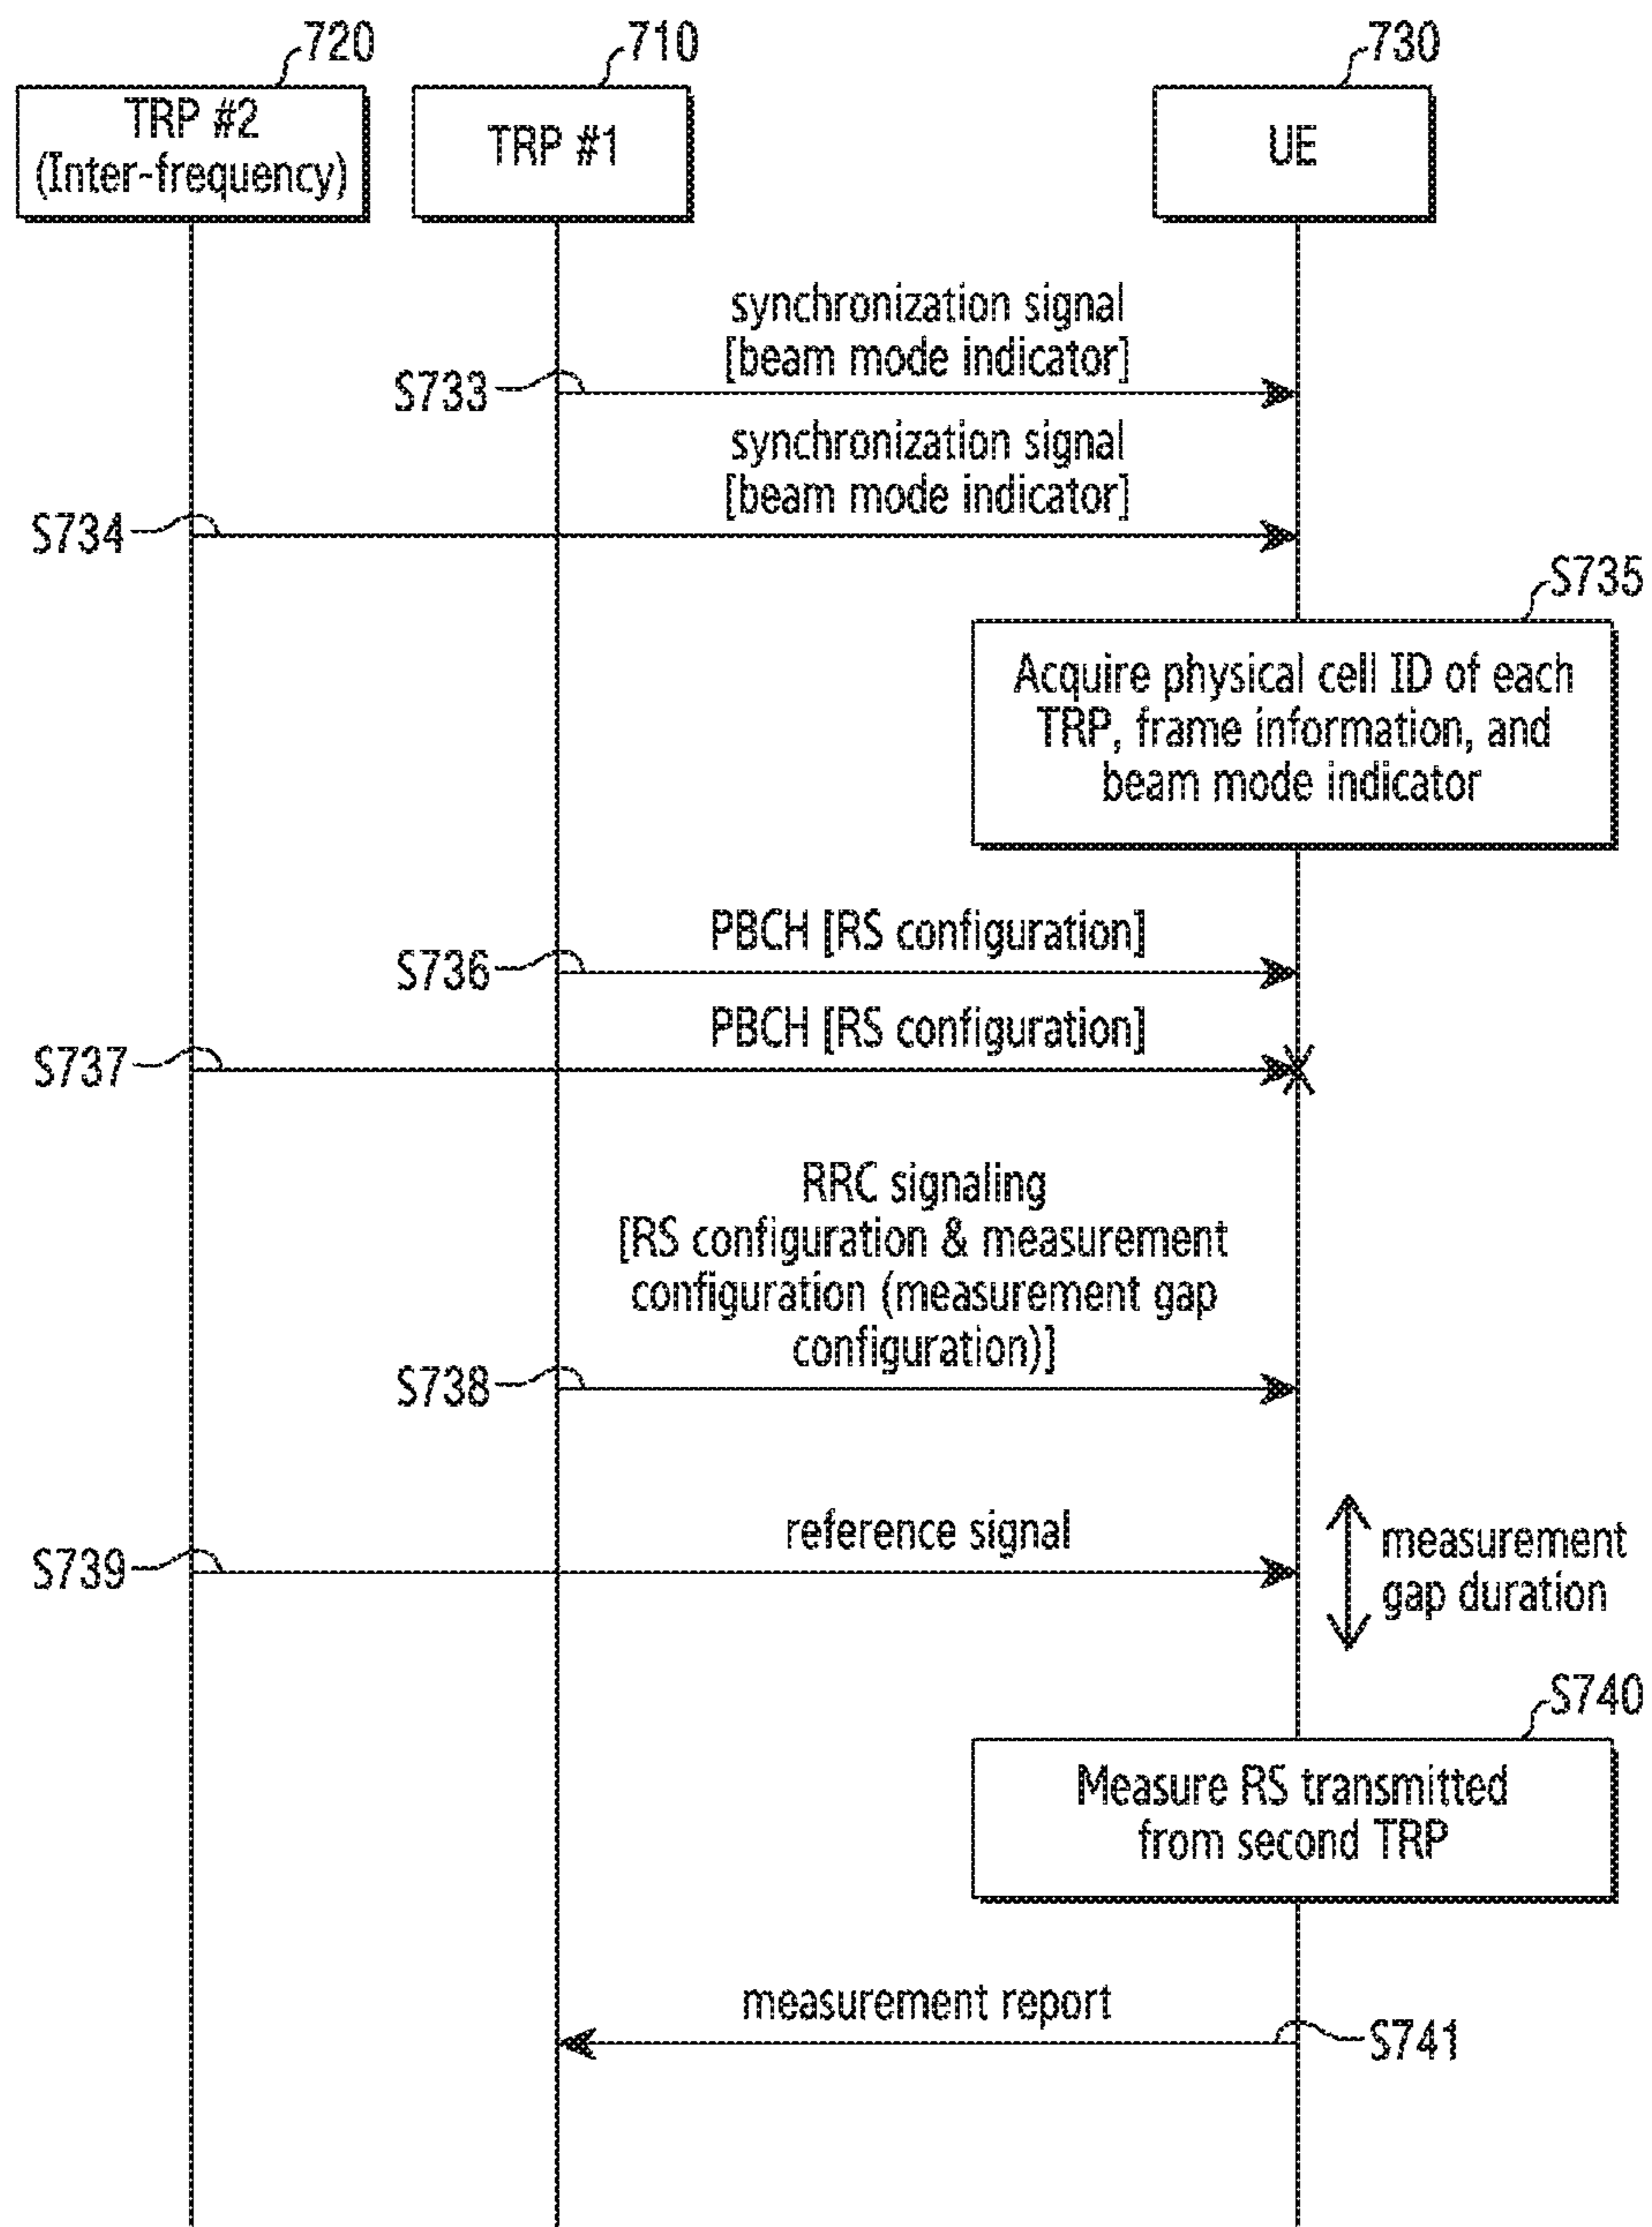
720
TRP #2
(Inter-frequency)

710
TRP #1

730
UE

synchronization signal
[beam mode indicator]
S733

synchronization signal
[beam mode indicator]
S734

S735
Acquire physical cell ID of each TRP, frame information, and beam mode indicator

PBCH [RS configuration]
S736

PBCH [RS configuration]
S737

RRC signaling
[RS configuration & measurement configuration (measurement gap configuration)]
S738

reference signal
S739
measurement gap duration

S740
Measure RS transmitted from second TRP

measurement report
S741